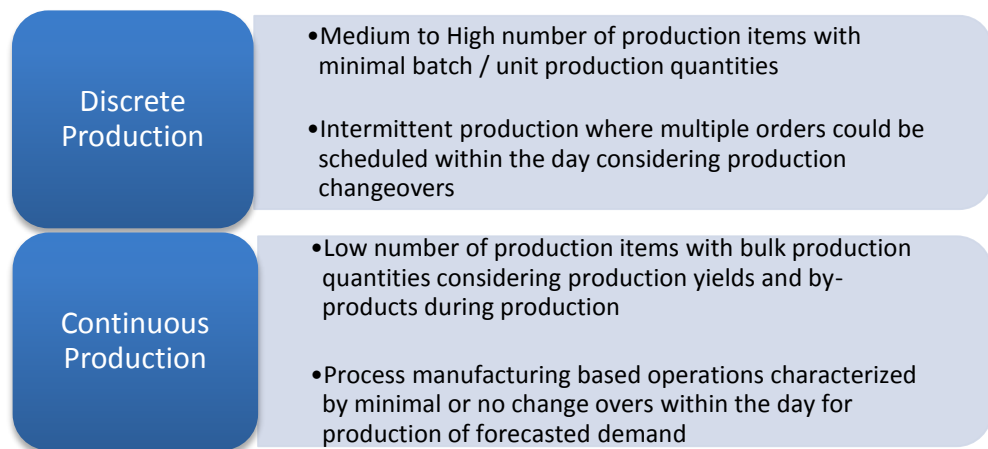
Discrete Production

•Medium to High number of production items with minimal batch / unit production quantities

•Intermittent production where multiple orders could be scheduled within the day considering production changeovers

Continuous Production

•Low number of production items with bulk production quantities considering production yields and by-products during production

•Process manufacturing based operations characterized by minimal or no change overs within the day for production of forecasted demand